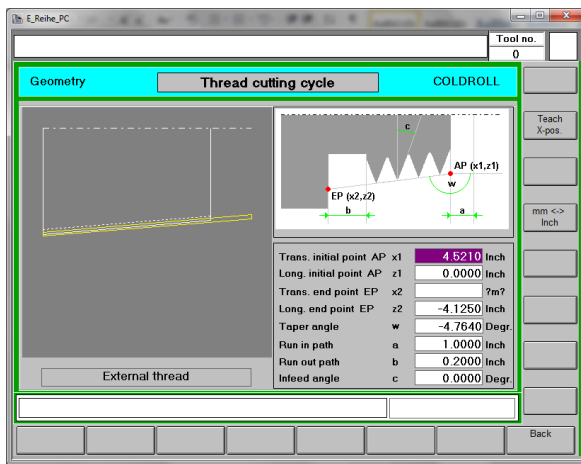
E_Reihe_PC

Tool no.
0

Geometry
Thread cutting cycle
COLDROLL

Teach X-pos.

mm <-> Inch

c
AP (x1,z1)
EP (x2,z2)
w
b
a

| | | | |
|---|---|---|---|
| Trans. initial point AP | x1 | 4.5210 | Inch |
| Long. initial point AP | z1 | 0.0000 | Inch |
| Trans. end point EP | x2 | | ?m? |
| Long. end point EP | z2 | -4.1250 | Inch |
| Taper angle | w | -4.7640 | Degr. |
| Run in path | a | 1.0000 | Inch |
| Run out path | b | 0.2000 | Inch |
| Infeed angle | c | 0.0000 | Degr. |

External thread

Back